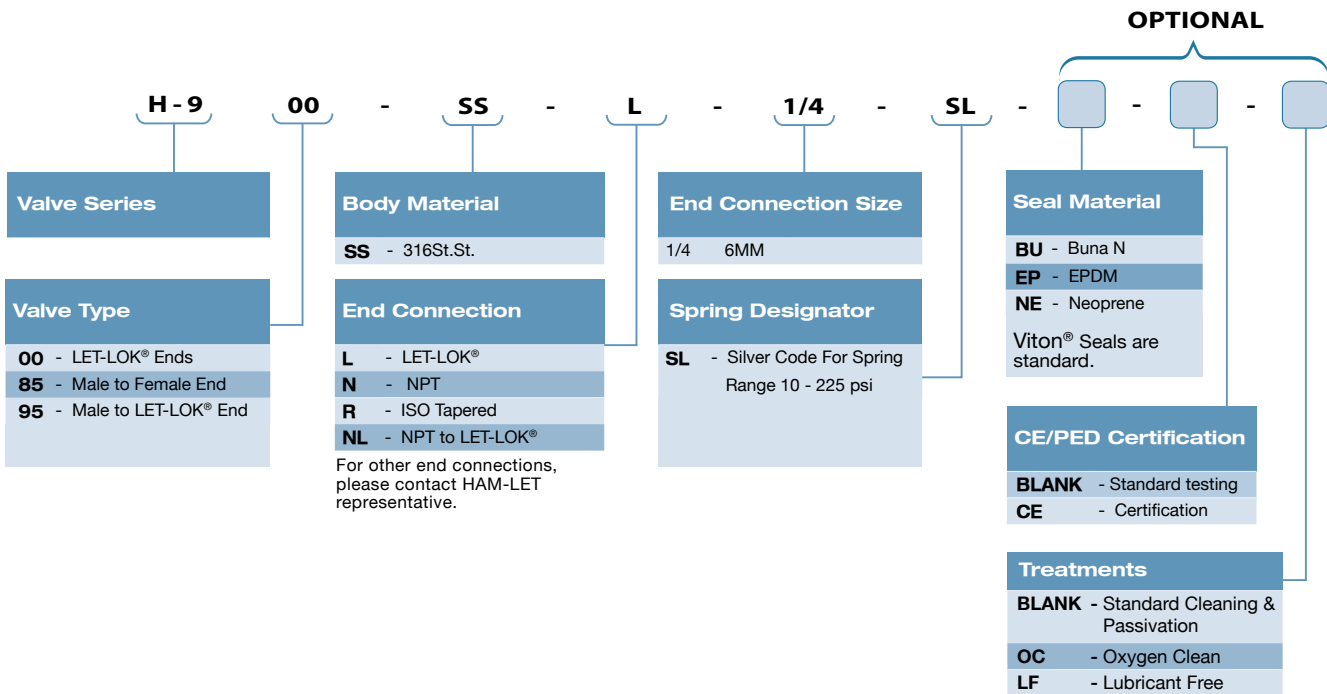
OPTIONAL

H - 9 00 - SS - L - 1/4 - SL - - -

Valve Series

Valve Type
00 - LET-LOK® Ends
85 - Male to Female End
95 - Male to LET-LOK® End

Body Material
SS - 316St.St.

End Connection
L - LET-LOK®
N - NPT
R - ISO Tapered
NL - NPT to LET-LOK®

For other end connections, please contact HAM-LET representative.

End Connection Size
1/4 6MM

Spring Designator
SL - Silver Code For Spring Range 10 - 225 psi

Seal Material
BU - Buna N
EP - EPDM
NE - Neoprene
Viton® Seals are standard.

CE/PED Certification
BLANK - Standard testing
CE - Certification

Treatments
BLANK - Standard Cleaning & Passivation
OC - Oxygen Clean
LF - Lubricant Free